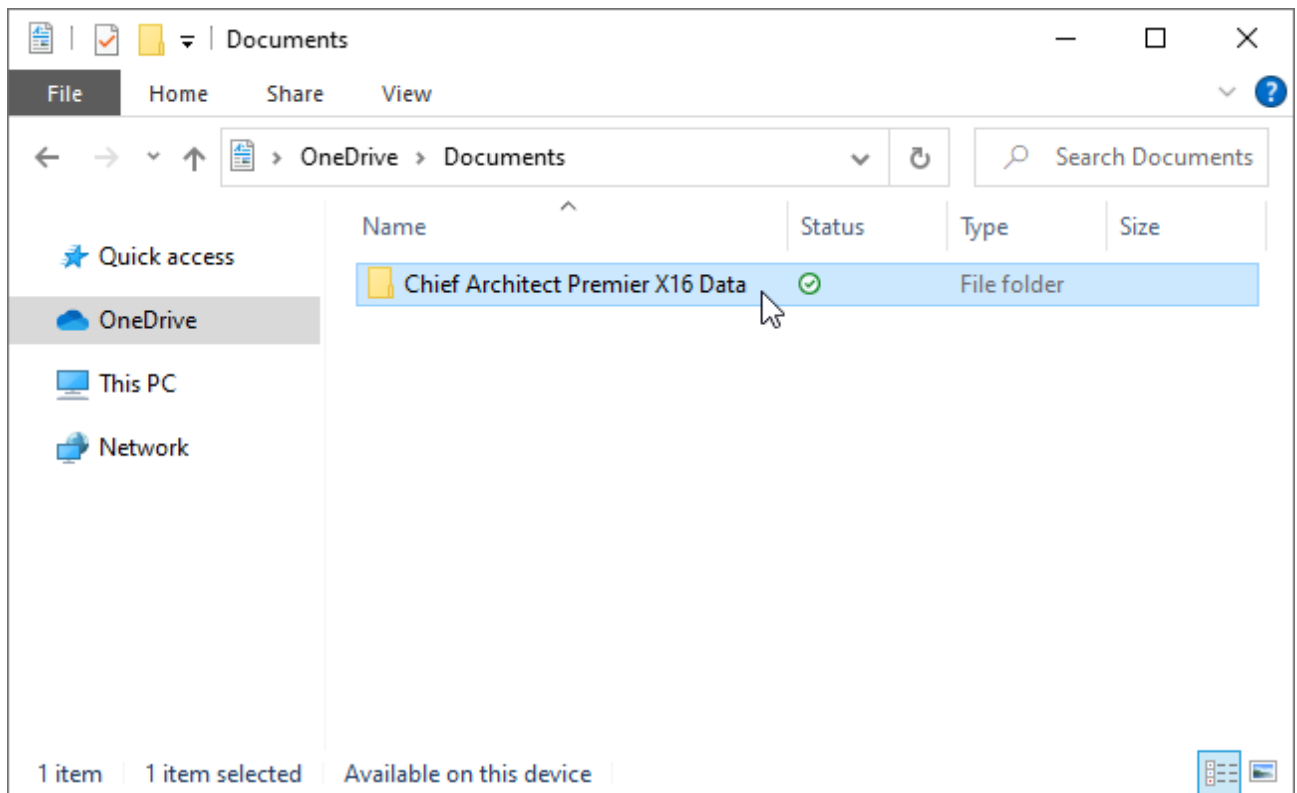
Documents

File Home Share View

OneDrive > Documents

Search Documents

Quick access
OneDrive
This PC
Network

| Name | Status | Type | Size |
|---|---|---|---|
| Chief Architect Premier X16 Data | | File folder | |

1 item 1 item selected Available on this device